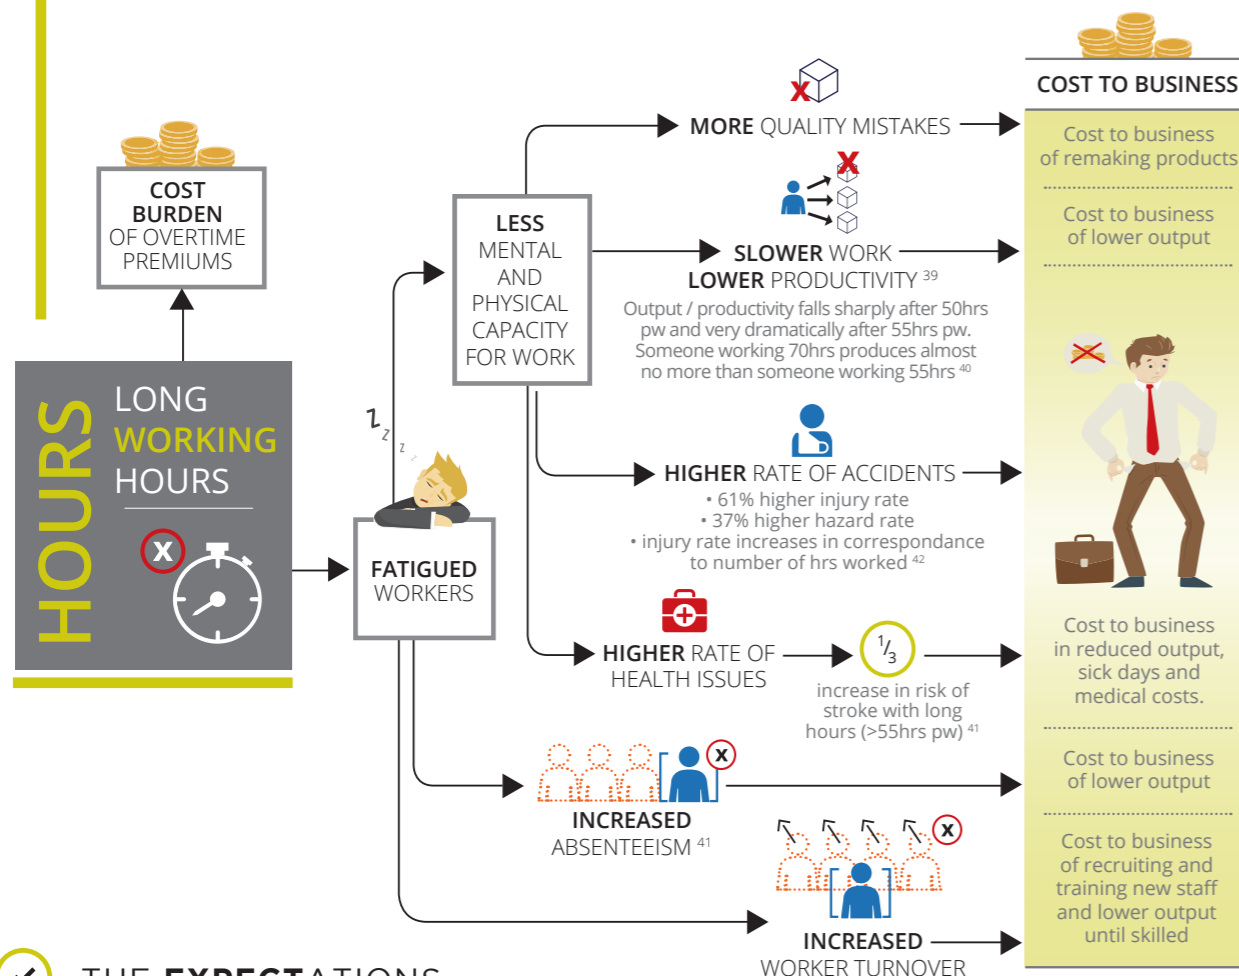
COST BURDEN OF OVERTIME PREMIUMS

HOURS

LONG WORKING HOURS

z z z

FATIGUED WORKERS

LESS MENTAL AND PHYSICAL CAPACITY FOR WORK

MORE QUALITY MISTAKES

SLOWER WORK
LOWER PRODUCTIVITY $^{39}$
Output / productivity falls sharply after 50hrs pw and very dramatically after 55hrs pw. Someone working 70hrs produces almost no more than someone working 55hrs $^{40}$

HIGHER RATE OF ACCIDENTS
• 61% higher injury rate
• 37% higher hazard rate
• injury rate increases in correspondance to number of hrs worked $^{42}$

HIGHER RATE OF HEALTH ISSUES

$\frac{1}{3}$
increase in risk of stroke with long hours (>55hrs pw) $^{41}$

INCREASED ABSENTEEISM $^{41}$

INCREASED WORKER TURNOVER

COST TO BUSINESS

Cost to business of remaking products

Cost to business of lower output

Cost to business in reduced output, sick days and medical costs.

Cost to business of lower output

Cost to business of recruiting and training new staff and lower output until skilled

THE EXPECTATIONS